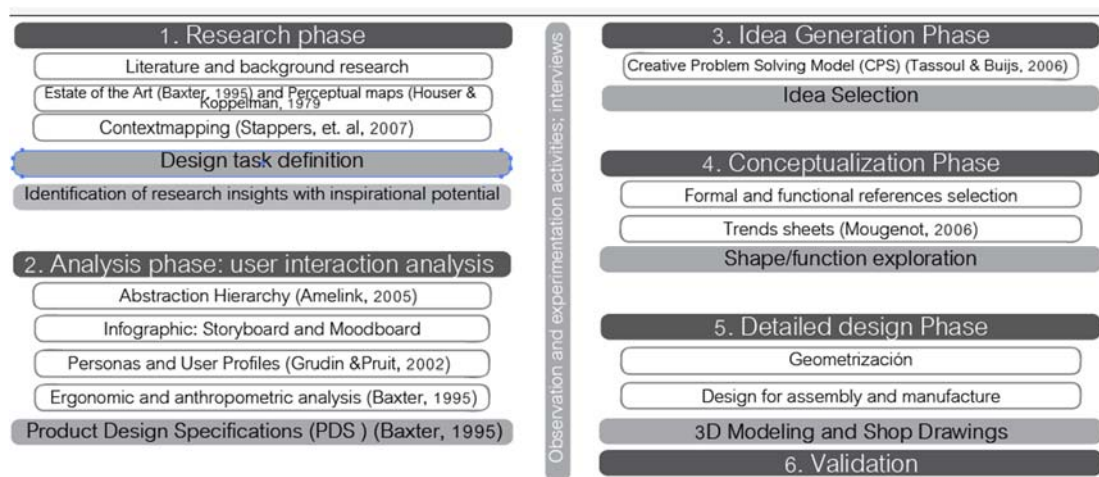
1. Research phase

Literature and background research

Estate of the Art (Baxter, 1995) and Perceptual maps (Houser & Koppelman, 1979

Contextmapping (Stappers, et. al, 2007)

Design task definition

Identification of research insights with inspirational potential

2. Analysis phase: user interaction analysis

Abstraction Hierarchy (Amelink, 2005)

Infographic: Storyboard and Moodboard

Personas and User Profiles (Grudin &Pruit, 2002)

Ergonomic and anthropometric analysis (Baxter, 1995)

Product Design Specifications (PDS ) (Baxter, 1995)

Observation and experimentation activities; interviews

3. Idea Generation Phase

Creative Problem Solving Model (CPS) (Tassoul & Buijs, 2006)

Idea Selection

4. Conceptualization Phase

Formal and functional references selection

Trends sheets (Mougenot, 2006)

Shape/function exploration

5. Detailed design Phase

Geometrización

Design for assembly and manufacture

3D Modeling and Shop Drawings

6. Validation